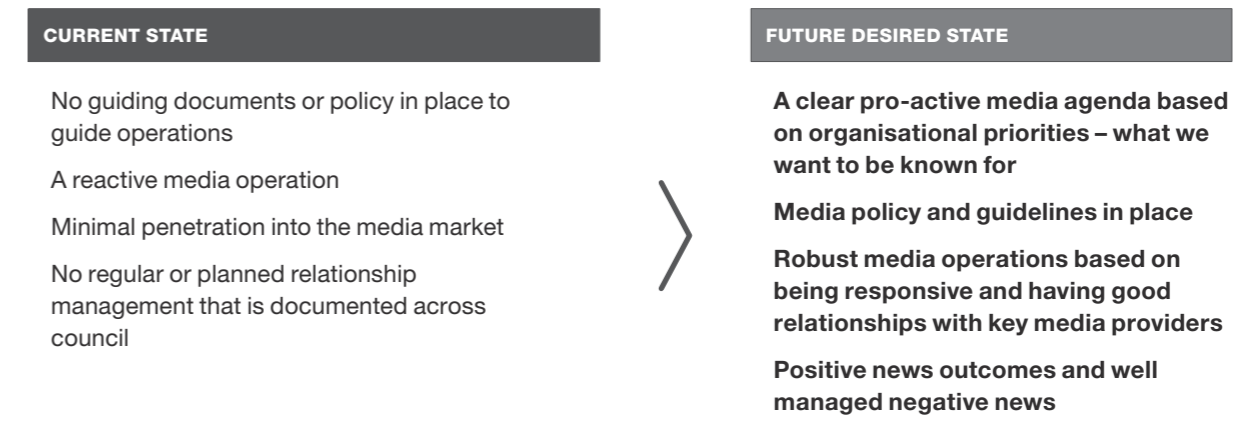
CURRENT STATE

No guiding documents or policy in place to guide operations

A reactive media operation

Minimal penetration into the media market

No regular or planned relationship management that is documented across council

FUTURE DESIRED STATE

A clear pro-active media agenda based on organisational priorities – what we want to be known for

Media policy and guidelines in place

Robust media operations based on being responsive and having good relationships with key media providers

Positive news outcomes and well managed negative news